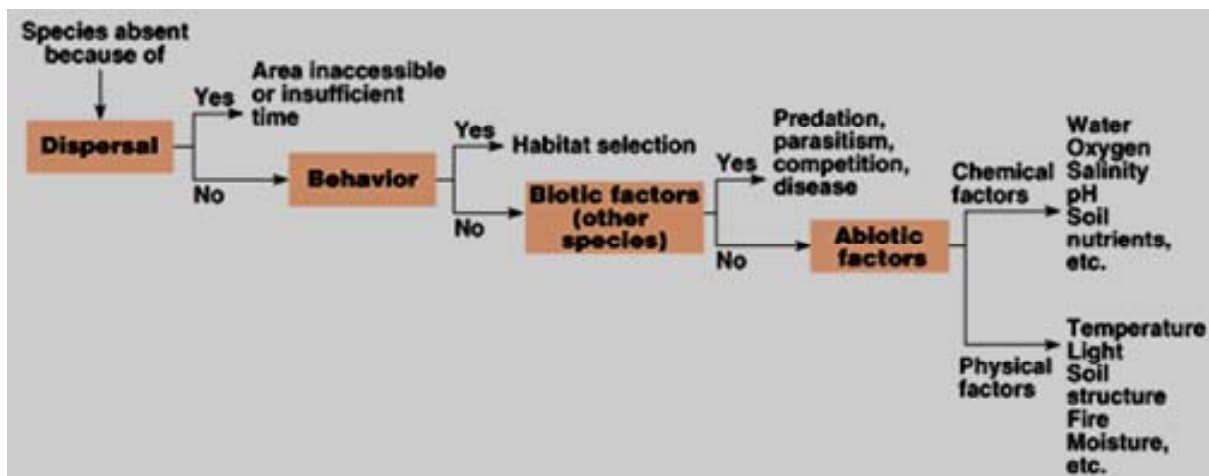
Species absent because of

Dispersal

Yes

Area inaccessible or insufficient time

No

Behavior

Yes

Habitat selection

No

Biotic factors (other species)

Yes

Predation, parasitism, competition, disease

No

Abiotic factors

Chemical factors

Water
Oxygen
Salinity
pH
Soil nutrients, etc.

Physical factors

Temperature
Light
Soil structure
Fire
Moisture, etc.